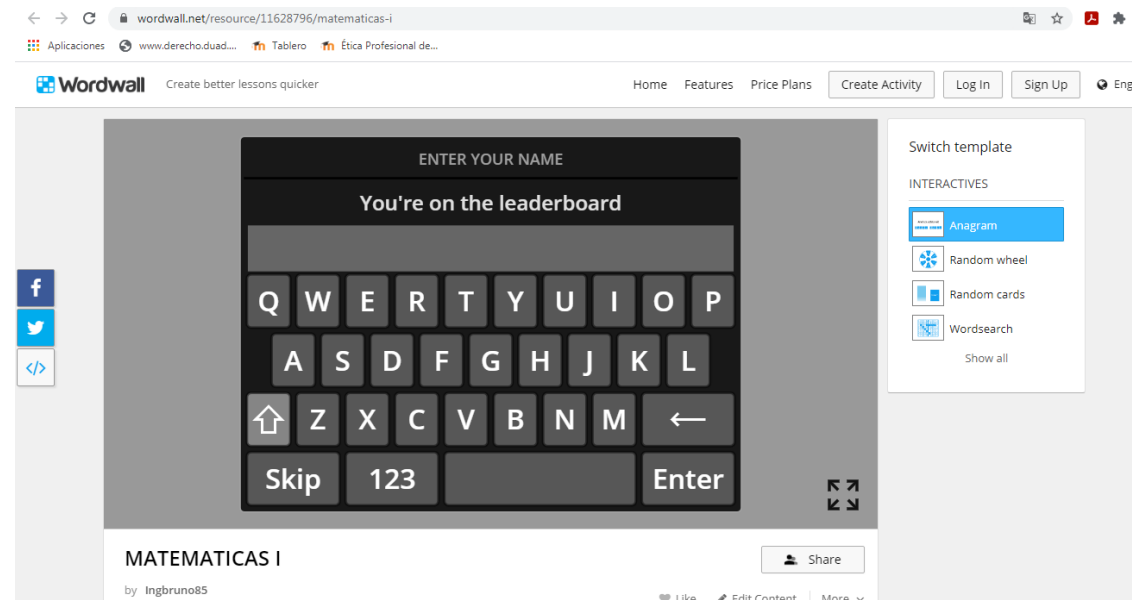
wordwall.net/resource/11628796/matematicas-i

Aplicaciones www.derecho.duad.... Tablero Ética Profesional de...

Wordwall Create better lessons quicker

Home Features Price Plans Create Activity Log In Sign Up Eng

ENTER YOUR NAME

You're on the leaderboard

Q W E R T Y U I O P
A S D F G H J K L
Z X C V B N M ←
Skip 123 Enter

Switch template

INTERACTIVES

Anagram
Random wheel
Random cards
Wordsearch
Show all

MATEMATICAS I

Share

by Ingbruno85

Like Edit Content More